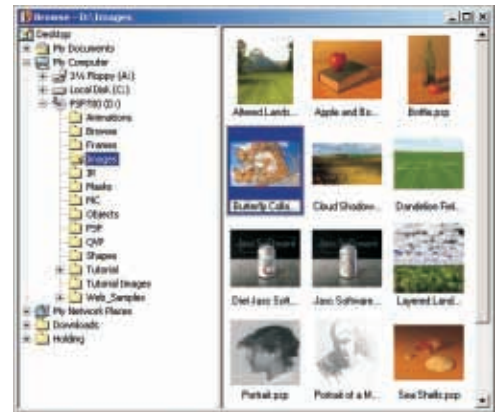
Browse - D:\Images

Desktop
My Documents
My Computer
3½ Floppy (A:)
Local Disk (C:)
PSP700 (D:)
Animations
Browse
Frames
Images
JI
Masks
MC
Objects
PSP
QVP
Shapes
Tutorial
Tutorial Images
Web_Samples
My Network Places
Downloads
Holding

Altered Land...
Apple and Bo...
Bottle.psp
Butterfly Colla...
Cloud Shadow...
Dandelion Fiel...
Diet Jasc Soft...
Jasc Software...
Layered Land...
Portrait.psp
Portrait of a M...
Sea Shells.psp